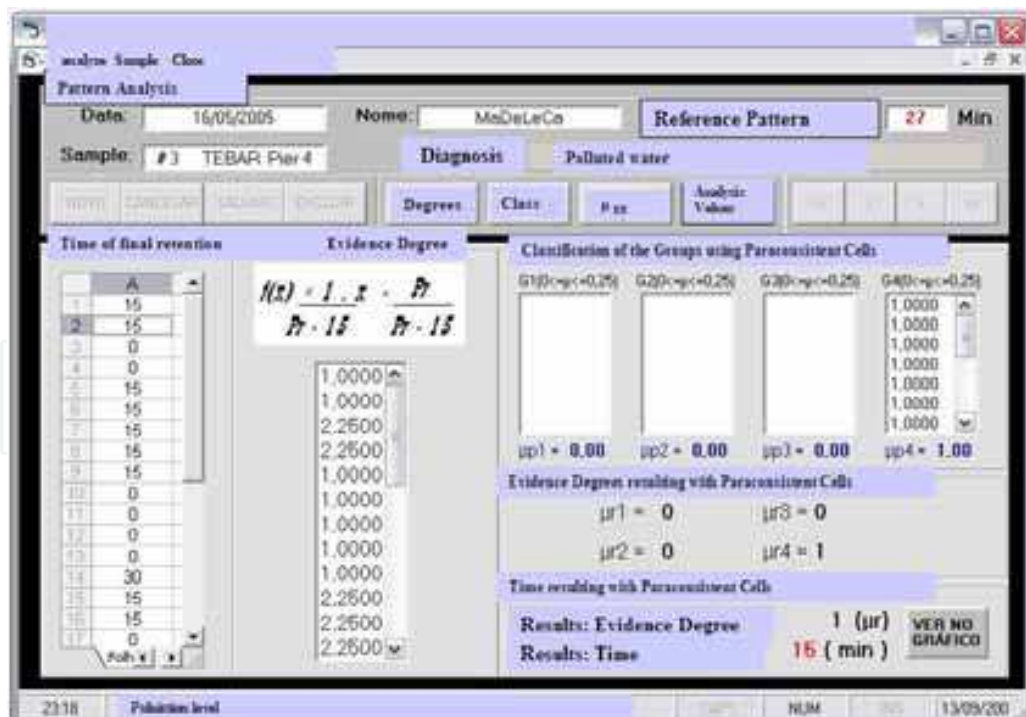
analyse Sample Close

Pattern Analysis

Data: 16/05/2005

Nome: MaDeLeCa

Reference Pattern

27 Min

Sample: #3 TEBAR Pier 4

Diagnosis

Polluted water

Degrees

Class

# ss

Analytic Values

Time of final retention

Evidence Degree

| | A |
|---|---|
| 1 | 15 |
| 2 | 15 |
| 3 | 0 |
| 4 | 0 |
| 5 | 15 |
| 6 | 15 |
| 7 | 15 |
| 8 | 15 |
| 9 | 15 |
| 10 | 0 |
| 11 | 0 |
| 12 | 0 |
| 13 | 0 |
| 14 | 30 |
| 15 | 15 |
| 16 | 15 |
| 17 | 0 |

Folh

$f(x) = \frac{1}{Pr - 15} \cdot x - \frac{Pr}{Pr - 15}$

1,0000
1,0000
2,2500
2,2500
1,0000
1,0000
1,0000
1,0000
1,0000
2,2500
2,2500
2,2500

Classification of the Groups using Paraconsistent Cells

G1(0<=μ<=0,25)

G2(0<=μ<=0,25)

G3(0<=μ<=0,25)

G4(0<=μ<=0,25)

1,0000
1,0000
1,0000
1,0000
1,0000
1,0000
1,0000

μp1 = 0,00

μp2 = 0,00

μp3 = 0,00

μp4 = 1,00

Evidence Degrees resulting with Paraconsistent Cells

μr1 = 0

μr3 = 0

μr2 = 0

μr4 = 1

Time resulting with Paraconsistent Cells

Results: Evidence Degree

1 (μr)

Results: Time

15 ( min )

VER NO GRÁFICO

23:18

Pollution level

NUM

13/09/200